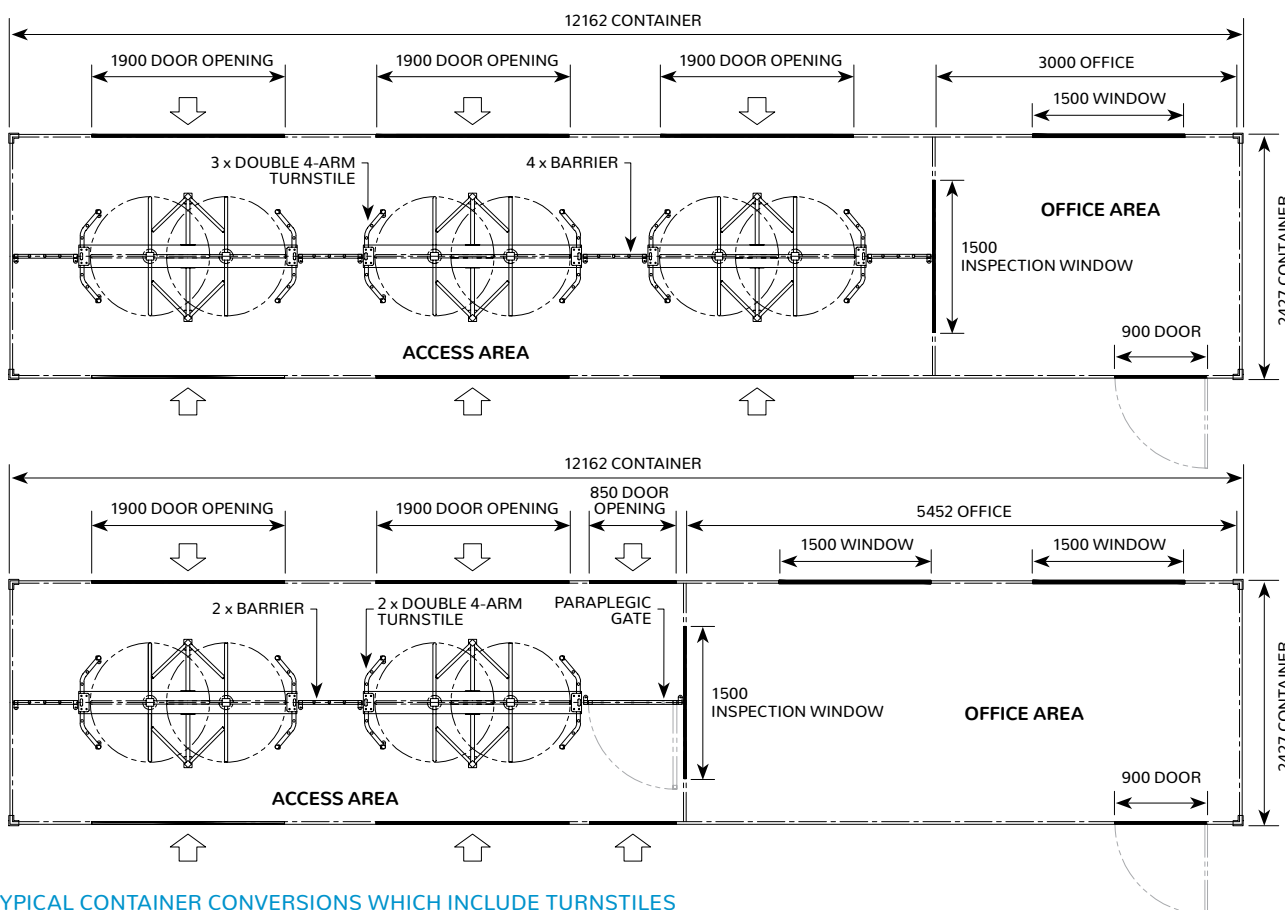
12162 CONTAINER

1900 DOOR OPENING

1900 DOOR OPENING

1900 DOOR OPENING

3000 OFFICE

1500 WINDOW

3 x DOUBLE 4-ARM TURNSTILE

4 x BARRIER

OFFICE AREA

1500 INSPECTION WINDOW

2427 CONTAINER

900 DOOR

ACCESS AREA

12162 CONTAINER

1900 DOOR OPENING

1900 DOOR OPENING

850 DOOR OPENING

5452 OFFICE

1500 WINDOW

1500 WINDOW

2 x BARRIER

2 x DOUBLE 4-ARM TURNSTILE

PARAPLEGIC GATE

1500 INSPECTION WINDOW

OFFICE AREA

2427 CONTAINER

900 DOOR

ACCESS AREA

YPICAL CONTAINER CONVERSIONS WHICH INCLUDE TURNSTILES